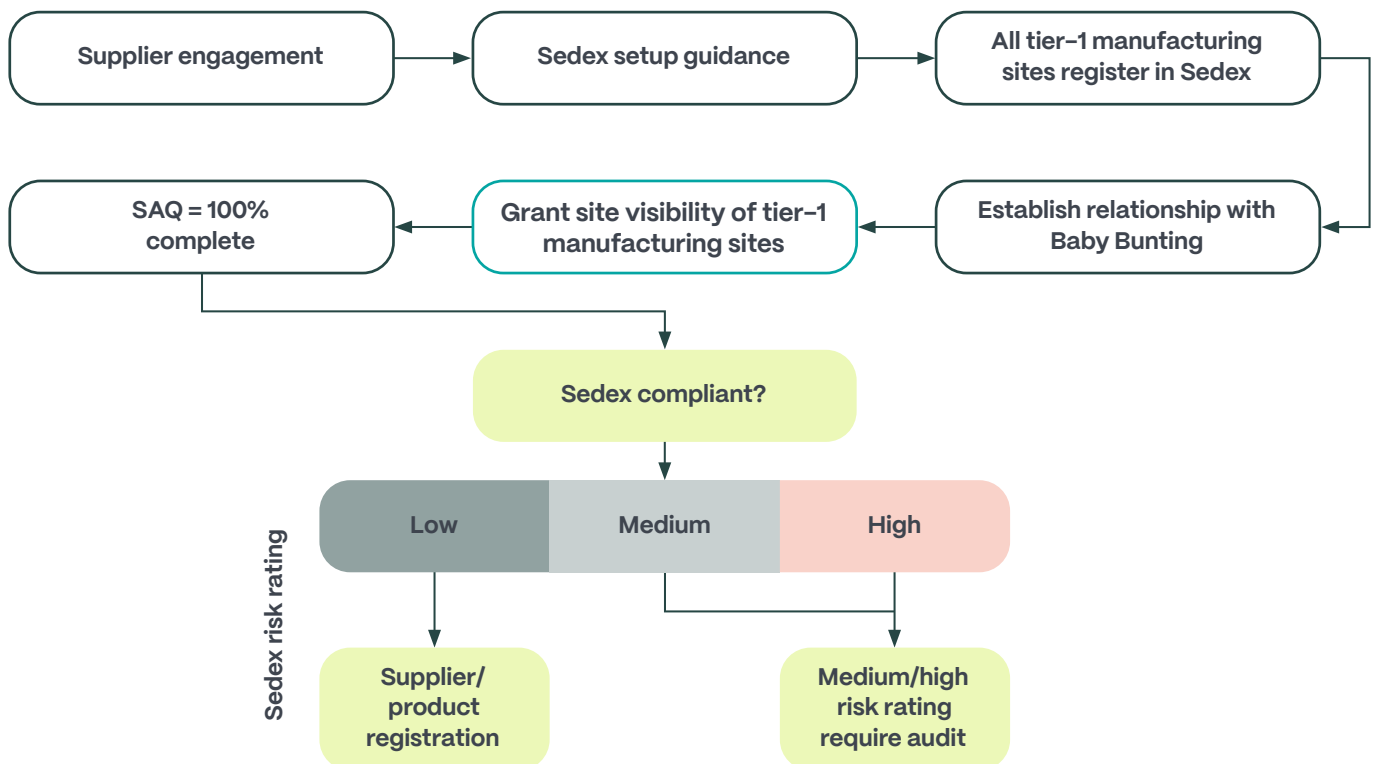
Supplier engagement

Sedex setup guidance

All tier-1 manufacturing sites register in Sedex

Establish relationship with Baby Bunting

Grant site visibility of tier-1 manufacturing sites

SAQ = 100% complete

Sedex compliant?

Sedex risk rating

Low

Medium

High

Supplier/ product registration

Medium/high risk rating require audit